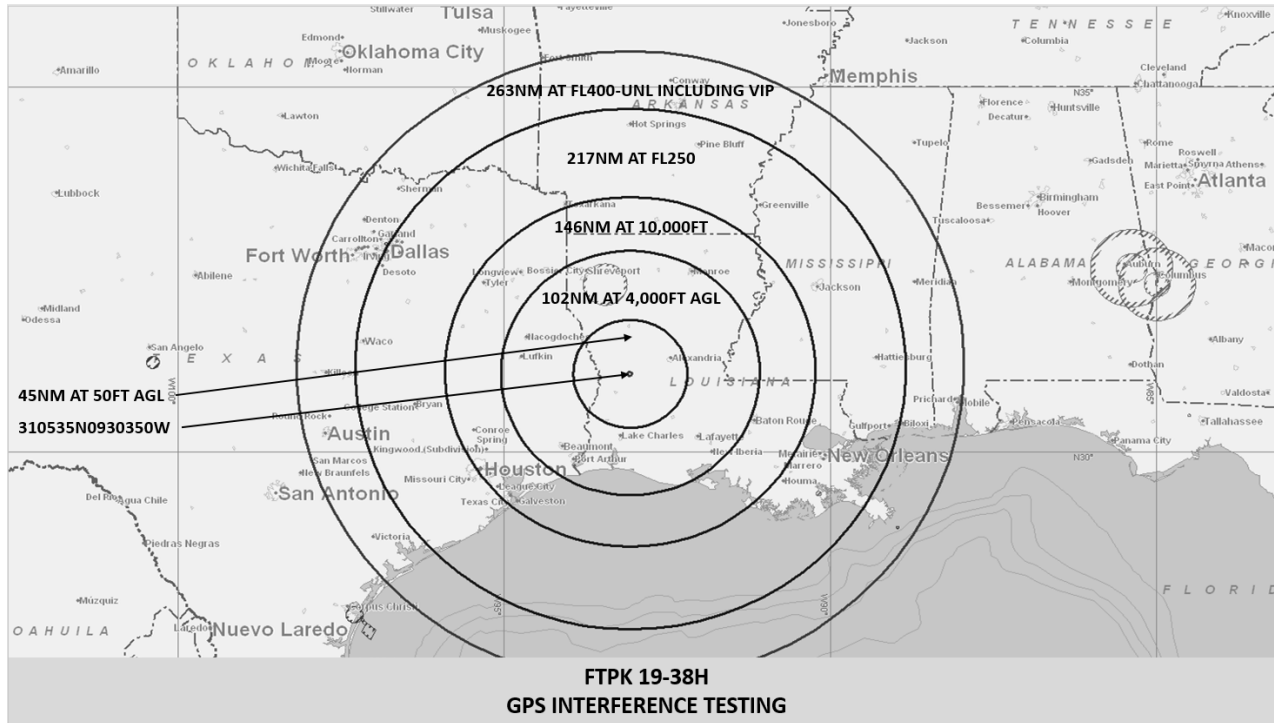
Stillwater Tulsa Fayetteville Jonesboro Jackson TENNESSEE Knoxville
Edmond Muskogee Columbia
OKLAHOMA Oklahoma City Fort Smith
Amarillo Moore Norman Conway Memphis Cleveland Chattanooga
263NM AT FL400-UNL INCLUDING VIP
ARKANSAS N35° Florence Huntsville
Lawton Hot Springs Decatur
Pine Bluff Tupelo Rome Roswell
217NM AT FL250 Gadsden Marietta Smyrna Athens
Wichita Falls Sherman East Point Atlanta
Lubbock Texarkana Greenville Birmingham
Denton Bessemer Hoover
Garland Tuscaloosa
Carrollton
146NM AT 10,000FT
Fort Worth Irving Dallas
Abilene Desoto Longview Bossier City Shreveport Monroe MISSISSIPPI ALABAMA Auburn GEORGIA Macon
Tyler Jackson Meridian Montgomery Columbus
102NM AT 4,000FT AGL
Midland
Odessa
Waco Nacogdoches
San Angelo Lufkin Alexandria Hattiesburg Albany
TEXAS Dothan
Killeen LOUISIANA
45NM AT 50FT AGL Valdosta
W100° Bryan Prichard Mobile W85°
310535N0930350W Round Rock College Station Baton Rouge Gulfport Biloxi Pensacola Tallahassee
Austin Conroe Spring Lake Charles Lafayette Panama City
Kingwood (Subdivision) New Iberia Metairie New Orleans N30°
San Marcos Beaumont Port Arthur Marrero
New Braunfels Houston Houma
Del Rio Ciudad Acuña Missouri City League City
San Antonio Texas City Galveston
Chile
Victoria
Piedras Negras
Múzquiz FLORIDA
W95° W90°
Corpus Christi
COAHUILA Laredo Nuevo Laredo

FTPK 19-38H
GPS INTERFERENCE TESTING